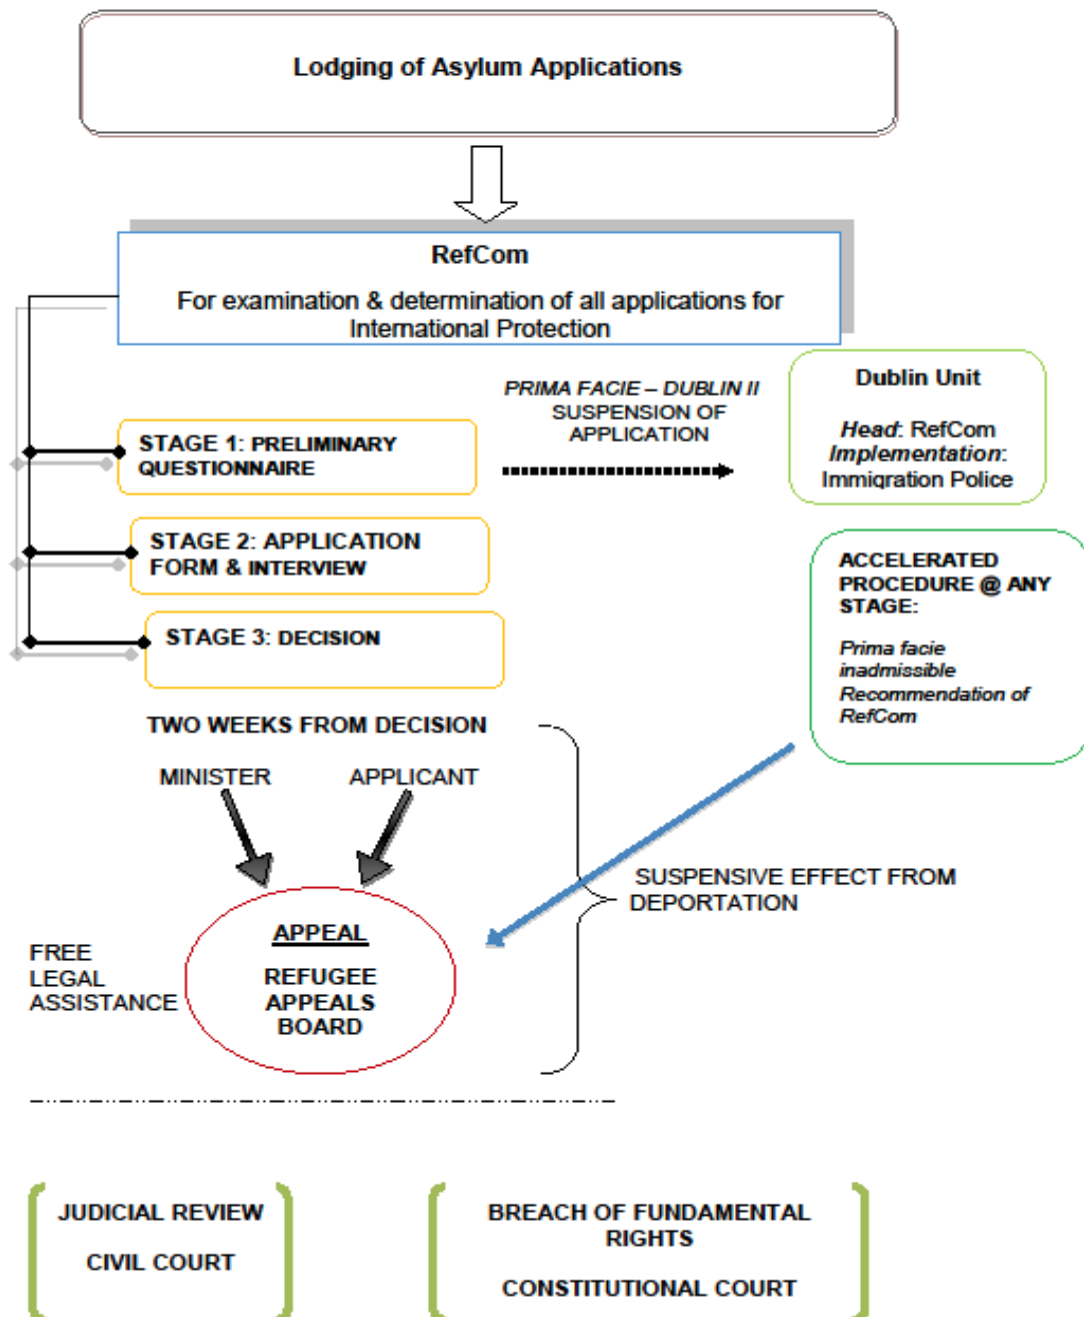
Lodging of Asylum Applications

RefCom

For examination & determination of all applications for International Protection

PRIMA FACIE – DUBLIN II SUSPENSION OF APPLICATION

Dublin Unit

Head: RefCom
Implementation: Immigration Police

STAGE 1: PRELIMINARY QUESTIONNAIRE

STAGE 2: APPLICATION FORM & INTERVIEW

STAGE 3: DECISION

ACCELERATED PROCEDURE @ ANY STAGE:

Prima facie inadmissible
Recommendation of RefCom

TWO WEEKS FROM DECISION

MINISTER

APPLICANT

SUSPENSIVE EFFECT FROM DEPORTATION

FREE LEGAL ASSISTANCE

APPEAL

REFUGEE APPEALS BOARD

JUDICIAL REVIEW

CIVIL COURT

BREACH OF FUNDAMENTAL RIGHTS

CONSTITUTIONAL COURT